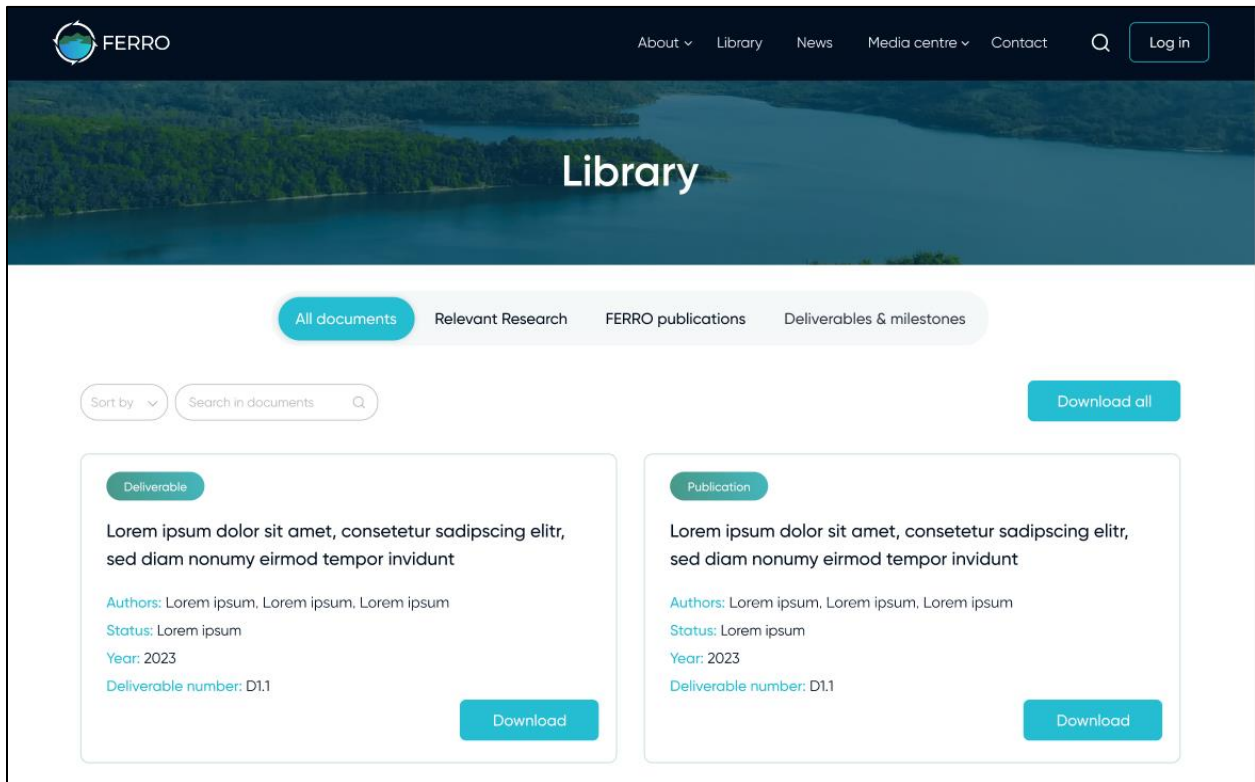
FERRO

About Library News Media centre Contact Log in

Library

All documents Relevant Research FERRO publications Deliverables & milestones

Sort by Search in documents

Download all

Deliverable

Lorem ipsum dolor sit amet, consetetur sadipscing elitr, sed diam nonumy eirmod tempor invidunt

Authors: Lorem ipsum, Lorem ipsum, Lorem ipsum
Status: Lorem ipsum
Year: 2023
Deliverable number: D1.1

Download

Publication

Lorem ipsum dolor sit amet, consetetur sadipscing elitr, sed diam nonumy eirmod tempor invidunt

Authors: Lorem ipsum, Lorem ipsum, Lorem ipsum
Status: Lorem ipsum
Year: 2023
Deliverable number: D1.1

Download